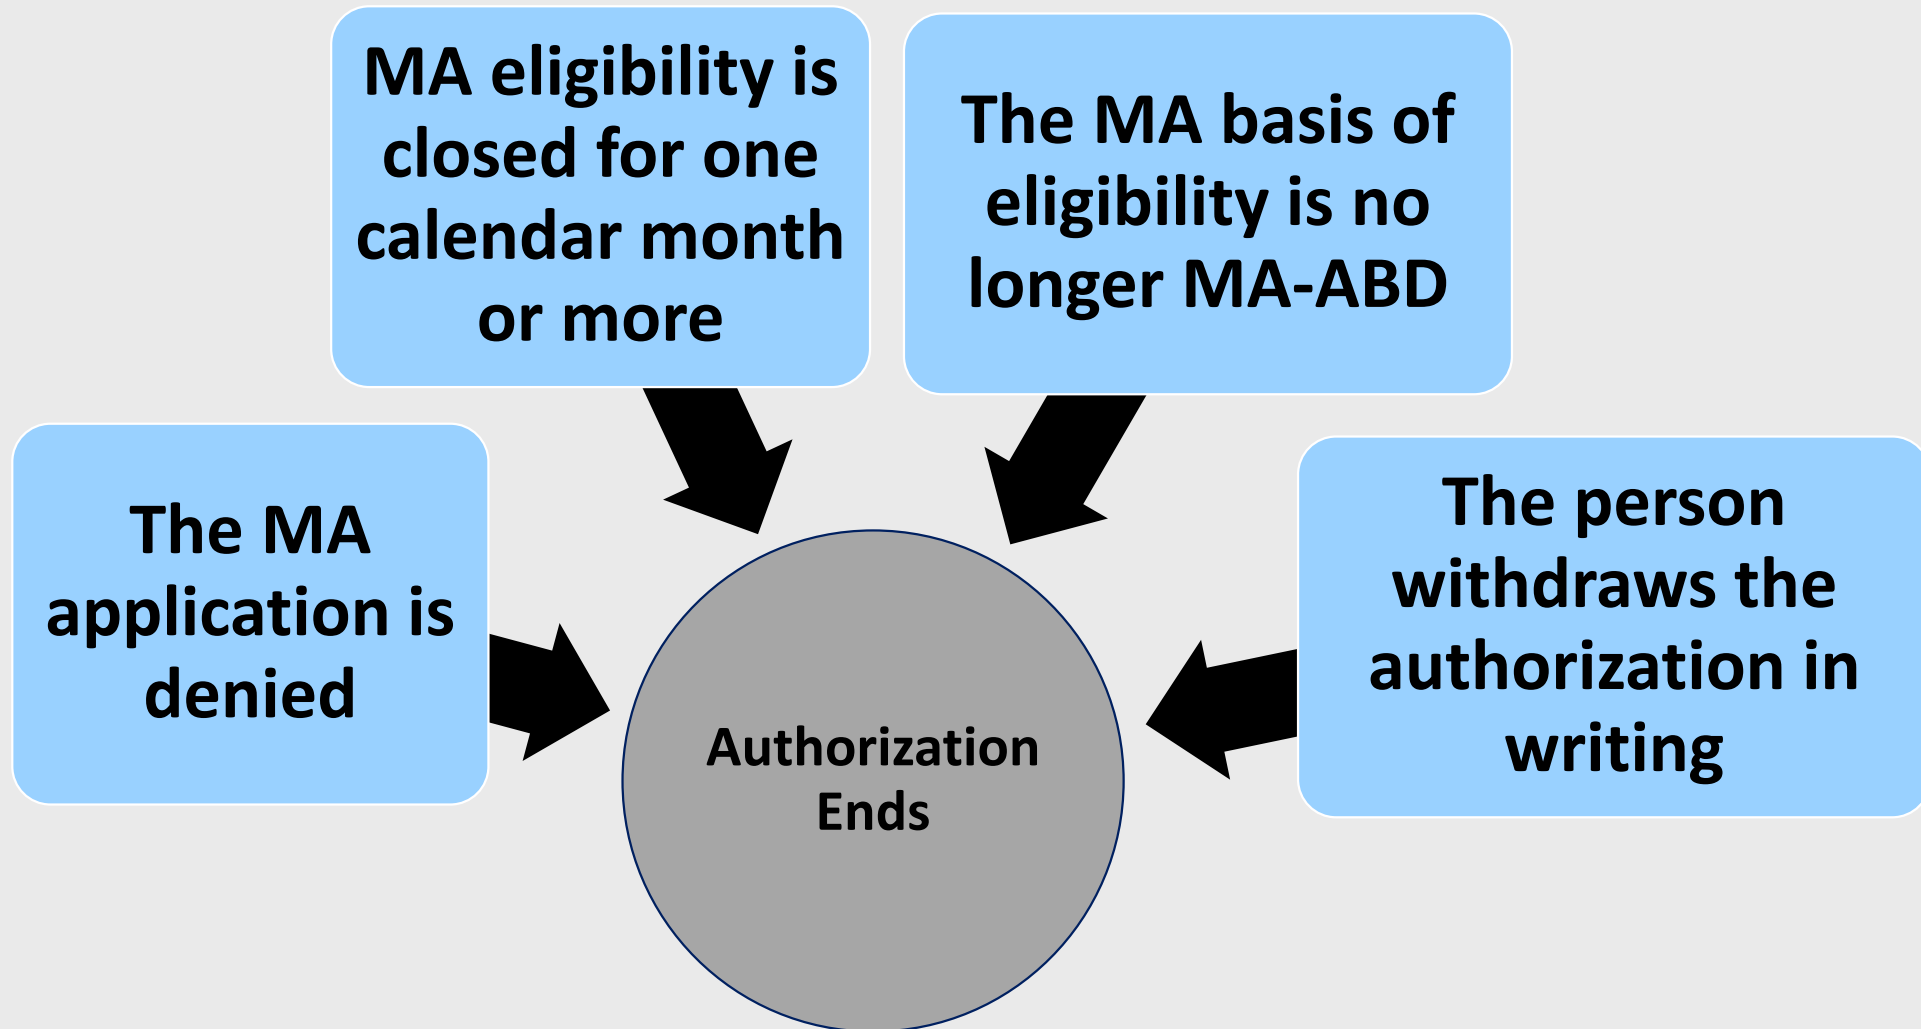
MA eligibility is closed for one calendar month or more

The MA basis of eligibility is no longer MA-ABD

The MA application is denied

Authorization Ends

The person withdraws the authorization in writing